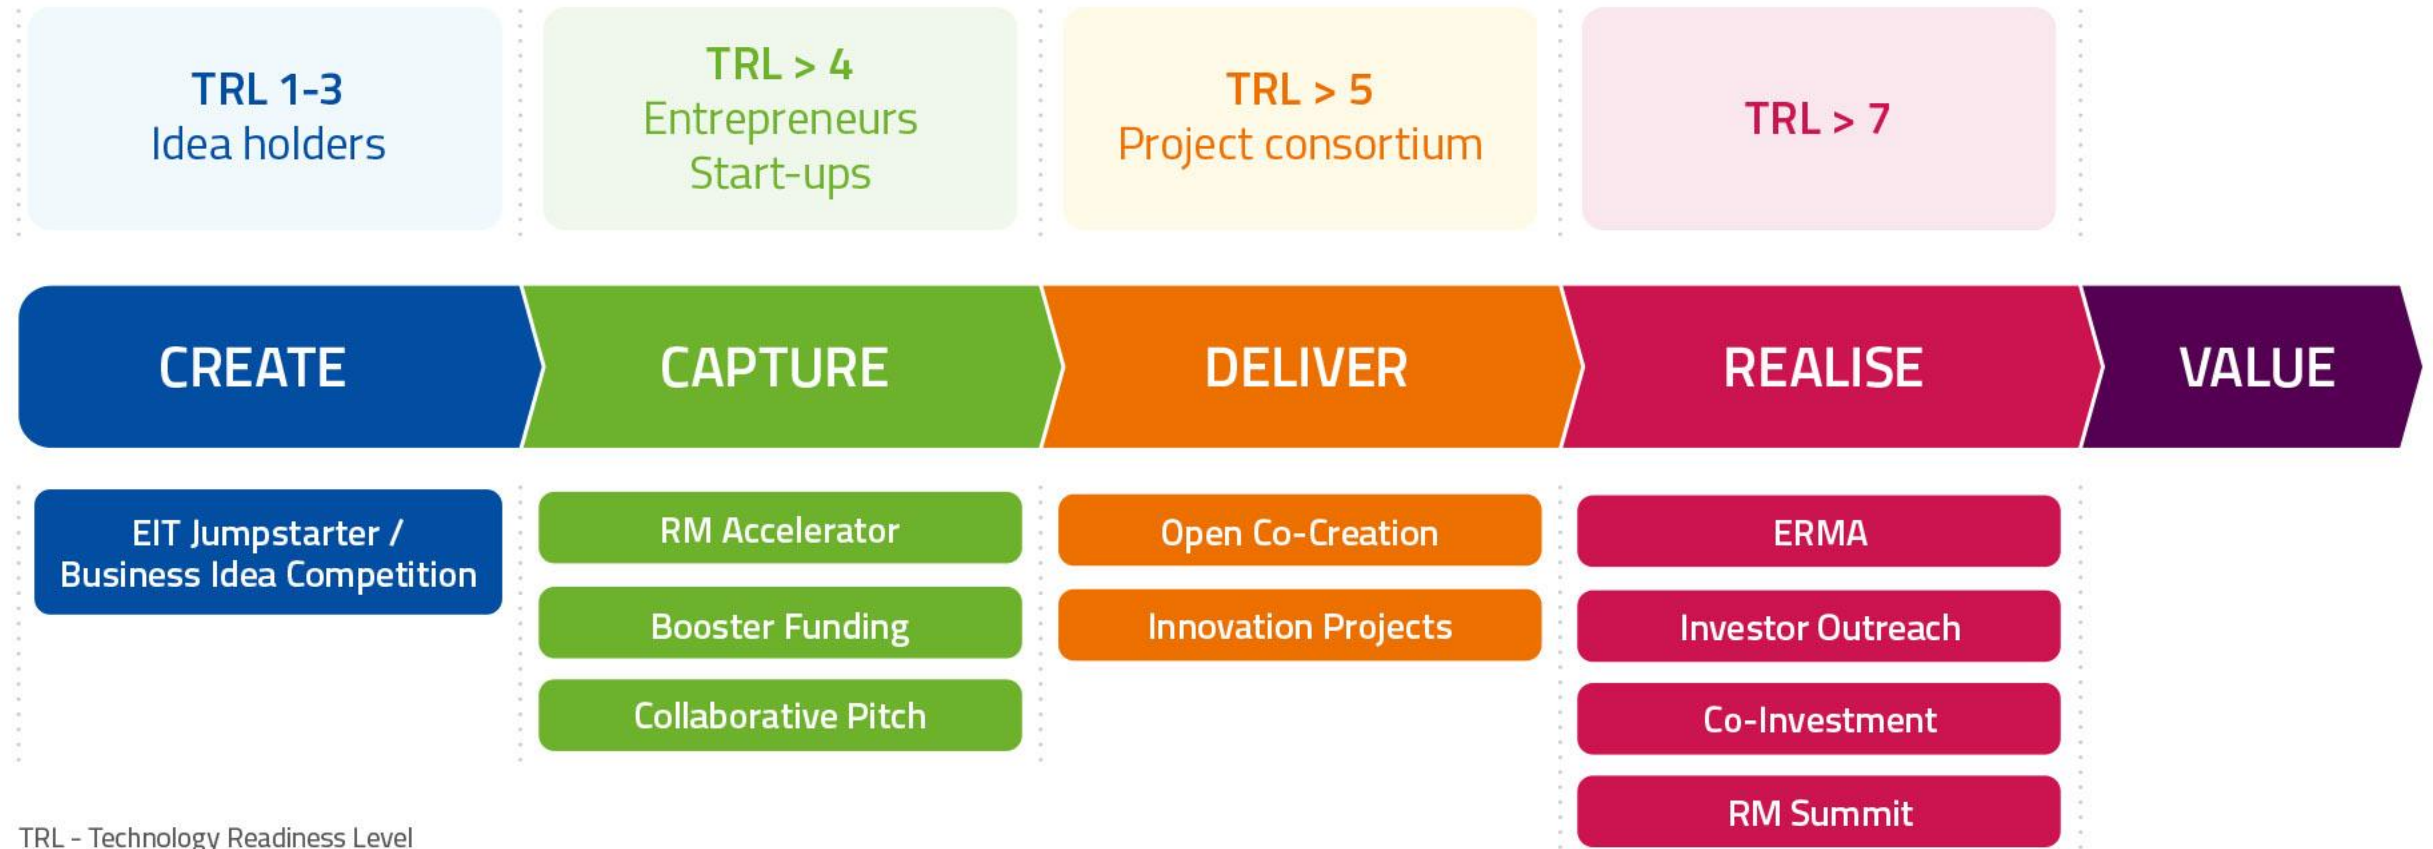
TRL 1-3
Idea holders

TRL > 4
Entrepreneurs
Start-ups

TRL > 5
Project consortium

TRL > 7

CREATE

CAPTURE

DELIVER

REALISE

VALUE

EIT Jumpstarter / Business Idea Competition

RM Accelerator

Booster Funding

Collaborative Pitch

Open Co-Creation

Innovation Projects

ERMA

Investor Outreach

Co-Investment

RM Summit

TRL - Technology Readiness Level